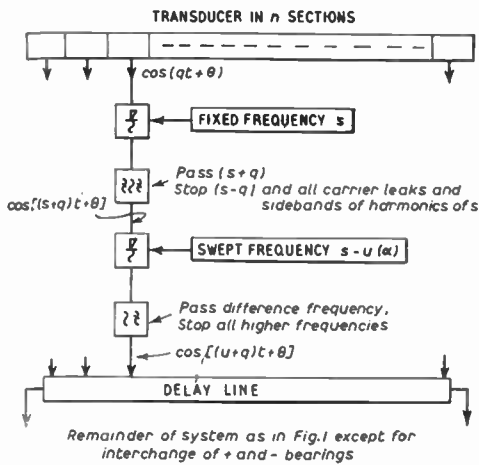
TRANSDUCER IN $n$ SECTIONS

$\cos(qt+\theta)$

FIXED FREQUENCY $s$

Pass $(s+q)$
Stop $(s-q)$ and all carrier leaks and sidebands of harmonics of $s$

$\cos[(s+q)t+\theta]$

SWEPT FREQUENCY $s-u(\alpha)$

Pass difference frequency,
Stop all higher frequencies

$\cos[(u+q)t+\theta]$

DELAY LINE

Remainder of system as in Fig.1 except for interchange of + and - bearings